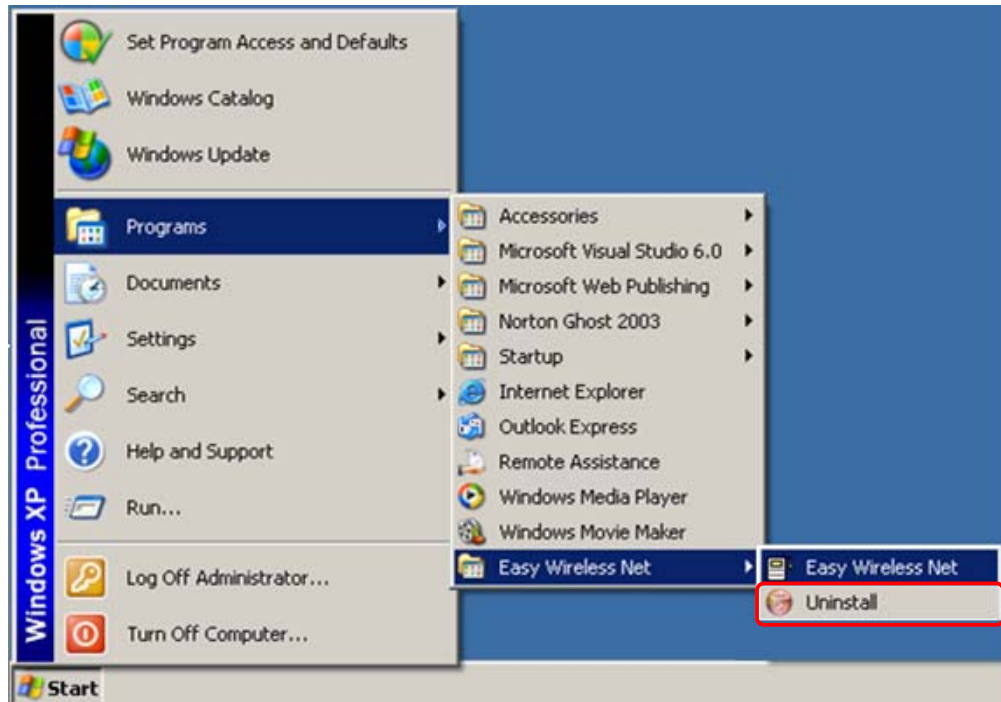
Windows XP Professional

Set Program Access and Defaults
Windows Catalog
Windows Update
Programs
Documents
Settings
Search
Help and Support
Run...
Log Off Administrator...
Turn Off Computer...

Accessories
Microsoft Visual Studio 6.0
Microsoft Web Publishing
Norton Ghost 2003
Startup
Internet Explorer
Outlook Express
Remote Assistance
Windows Media Player
Windows Movie Maker
Easy Wireless Net

Easy Wireless Net
Uninstall

Start